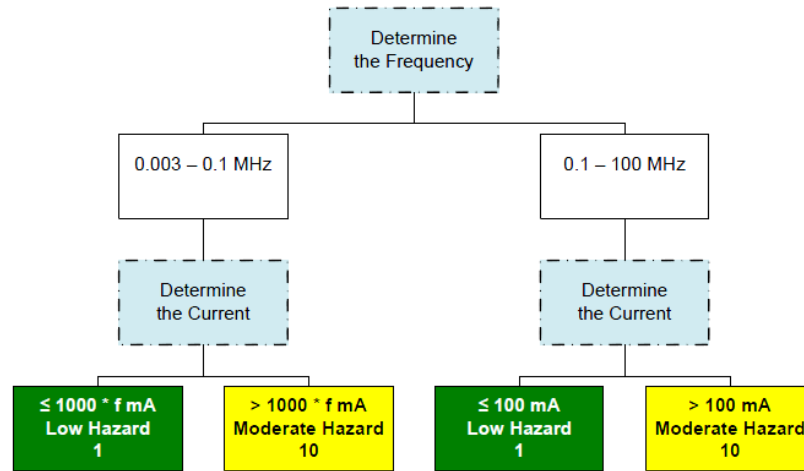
Determine the Frequency

0.003 – 0.1 MHz

Determine the Current

≤ 1000 * f mA
Low Hazard
1

> 1000 * f mA
Moderate Hazard
10

0.1 – 100 MHz

Determine the Current

≤ 100 mA
Low Hazard
1

> 100 mA
Moderate Hazard
10